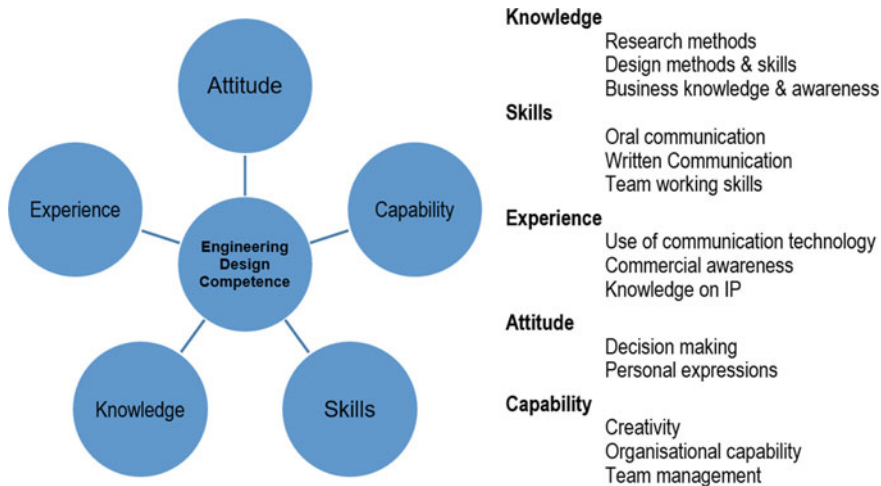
Attitude

Experience

Engineering Design Competence

Capability

Knowledge

Skills

Knowledge
Research methods
Design methods & skills
Business knowledge & awareness

Skills
Oral communication
Written Communication
Team working skills

Experience
Use of communication technology
Commercial awareness
Knowledge on IP

Attitude
Decision making
Personal expressions

Capability
Creativity
Organisational capability
Team management